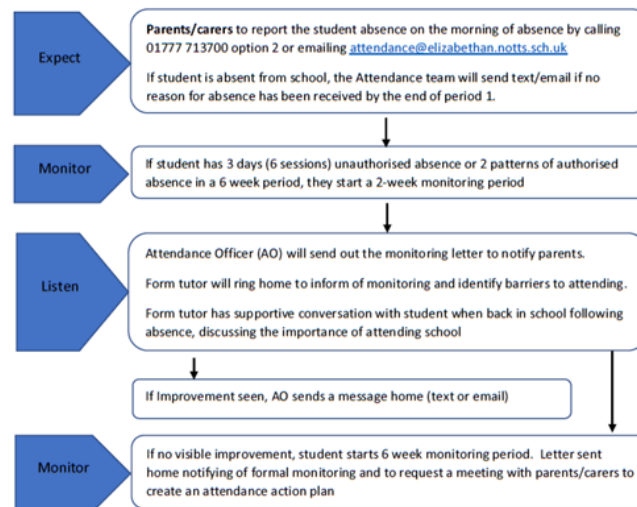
Expect

**Parents/carers** to report the student absence on the morning of absence by calling 01777 713700 option 2 or emailing attendance@elizabethan.notts.sch.uk

If student is absent from school, the Attendance team will send text/email if no reason for absence has been received by the end of period 1.

Monitor

If student has 3 days (6 sessions) unauthorised absence or 2 patterns of authorised absence in a 6 week period, they start a 2-week monitoring period

Listen

Attendance Officer (AO) will send out the monitoring letter to notify parents.

Form tutor will ring home to inform of monitoring and identify barriers to attending.

Form tutor has supportive conversation with student when back in school following absence, discussing the importance of attending school

If Improvement seen, AO sends a message home (text or email)

Monitor

If no visible improvement, student starts 6 week monitoring period. Letter sent home notifying of formal monitoring and to request a meeting with parents/carers to create an attendance action plan